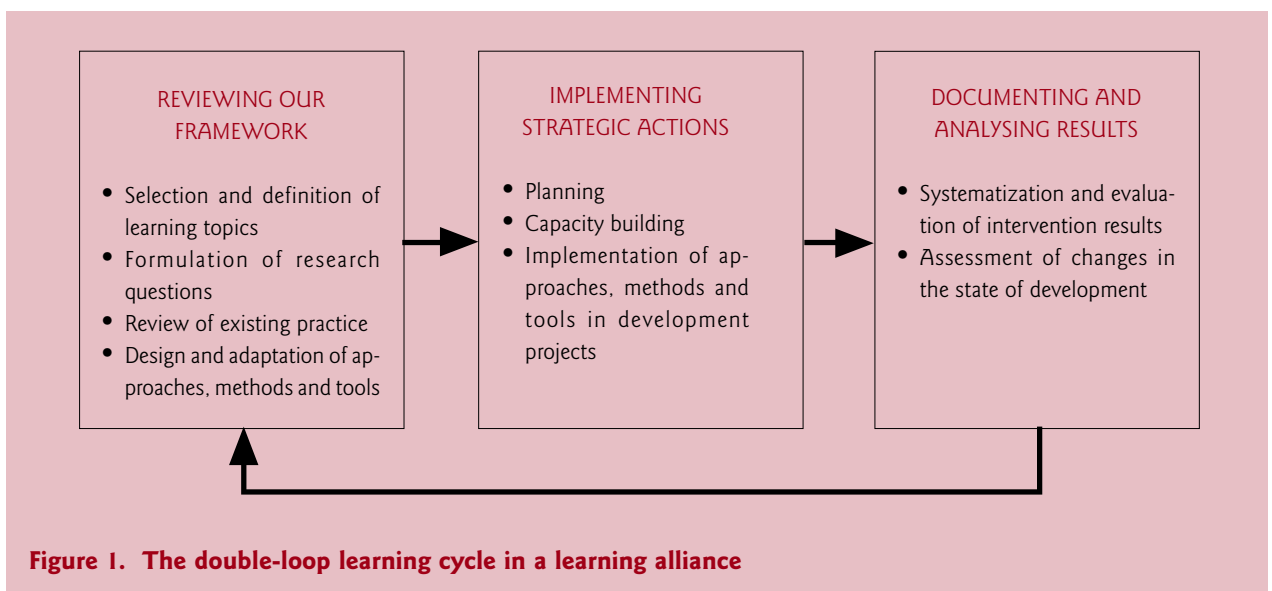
REVIEWING OUR FRAMEWORK

- Selection and definition of learning topics
- Formulation of research questions
- Review of existing practice
- Design and adaptation of approaches, methods and tools

IMPLEMENTING STRATEGIC ACTIONS

- Planning
- Capacity building
- Implementation of approaches, methods and tools in development projects

DOCUMENTING AND ANALYSING RESULTS

- Systematization and evaluation of intervention results
- Assessment of changes in the state of development

Figure 1. The double-loop learning cycle in a learning alliance